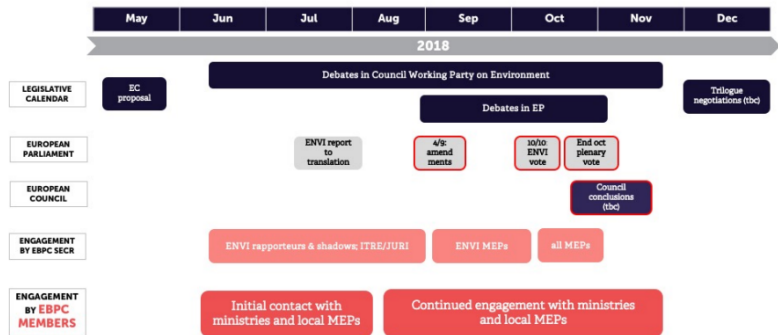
| May | Jun | Jul | Aug | Sep | Oct | Nov | Dec |
|---|---|---|---|---|---|---|---|

2018

LEGISLATIVE CALENDAR

EC proposal

Debates in Council Working Party on Environment

Debates in EP

Trilogue negotiations (tbc)

EUROPEAN PARLIAMENT

ENVI report to translation

4/9: amendments

10/10: ENVI vote

End oct plenary vote

EUROPEAN COUNCIL

Council conclusions (tbc)

ENGAGEMENT BY EBPC SECR

ENVI rapporteurs & shadows; ITRE/JURI

ENVI MEPs

all MEPs

ENGAGEMENT BY EBPC MEMBERS

Initial contact with ministries and local MEPs

Continued engagement with ministries and local MEPs